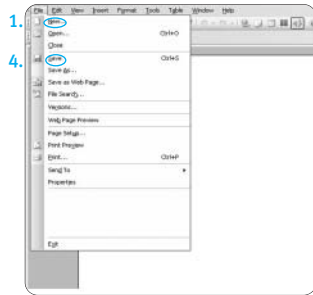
1.

4.

File Edit View Insert Format Tools Table Window Help

New...
Open... Ctrl+O
Close
Save Ctrl+S
Save As...
Save as Web Page...
File Search...
Versions...
Web Page Preview
Page Setup...
Print Preview
Print... Ctrl+P
Send To
Properties
Exit